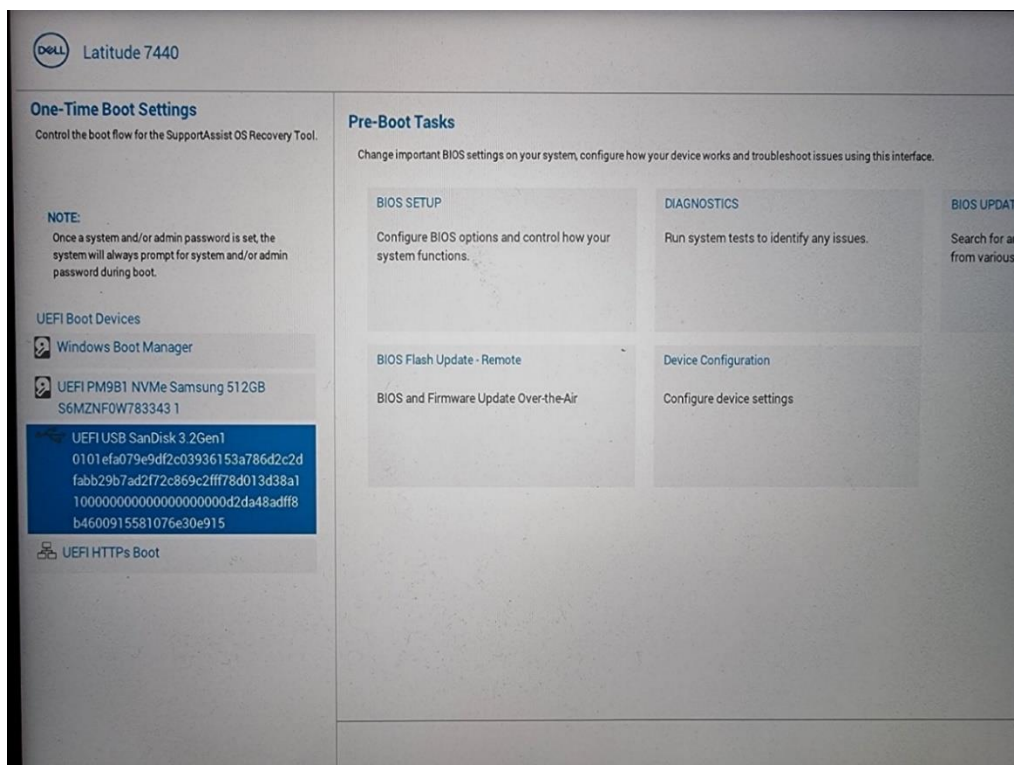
DELL Latitude 7440

One-Time Boot Settings
Control the boot flow for the SupportAssist OS Recovery Tool.

NOTE:
Once a system and/or admin password is set, the system will always prompt for system and/or admin password during boot.

UEFI Boot Devices

Windows Boot Manager

UEFI PM9B1 NVMe Samsung 512GB S6MZNF0W783343 1

UEFI USB SanDisk 3.2Gen1 0101efa079e9df2c03936153a786d2c2dfabb29b7ad2f72c869c2fff78d013d38a110000000000000000000d2da48adff8b4600915581076e30e915

UEFI HTTPs Boot

Pre-Boot Tasks
Change important BIOS settings on your system, configure how your device works and troubleshoot issues using this interface.

BIOS SETUP
Configure BIOS options and control how your system functions.

DIAGNOSTICS
Run system tests to identify any issues.

BIOS UPDAT
Search for a from various

BIOS Flash Update - Remote
BIOS and Firmware Update Over-the-Air

Device Configuration
Configure device settings